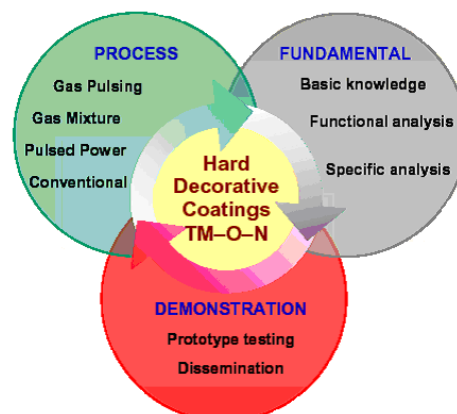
PROCESS
Gas Pulsing
Gas Mixture
Pulsed Power
Conventional

FUNDAMENTAL
Basic knowledge
Functional analysis
Specific analysis

Hard Decorative Coatings TM–O–N

DEMONSTRATION
Prototype testing
Dissemination